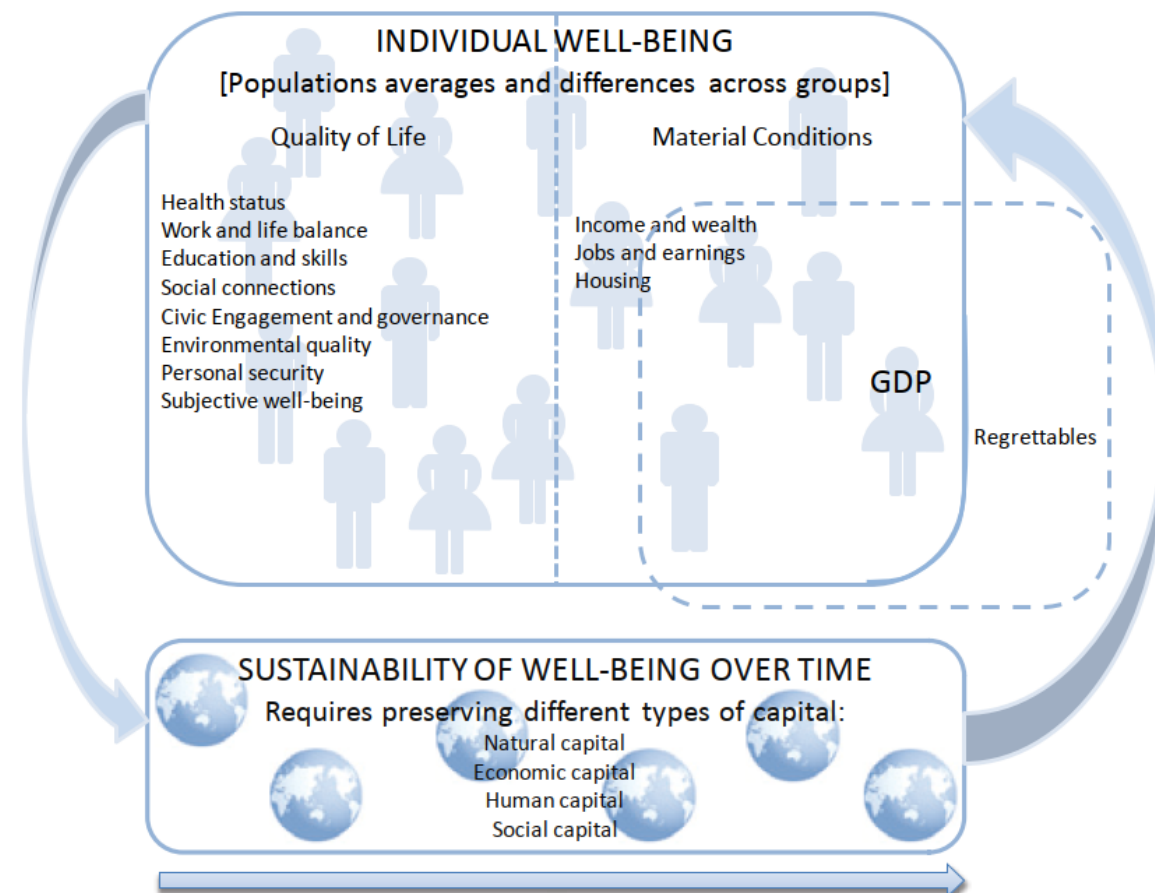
INDIVIDUAL WELL-BEING
[Populations averages and differences across groups]

Quality of Life

Health status
Work and life balance
Education and skills
Social connections
Civic Engagement and governance
Environmental quality
Personal security
Subjective well-being

Material Conditions

Income and wealth
Jobs and earnings
Housing

GDP

Regrettables

SUSTAINABILITY OF WELL-BEING OVER TIME
Requires preserving different types of capital:
Natural capital
Economic capital
Human capital
Social capital